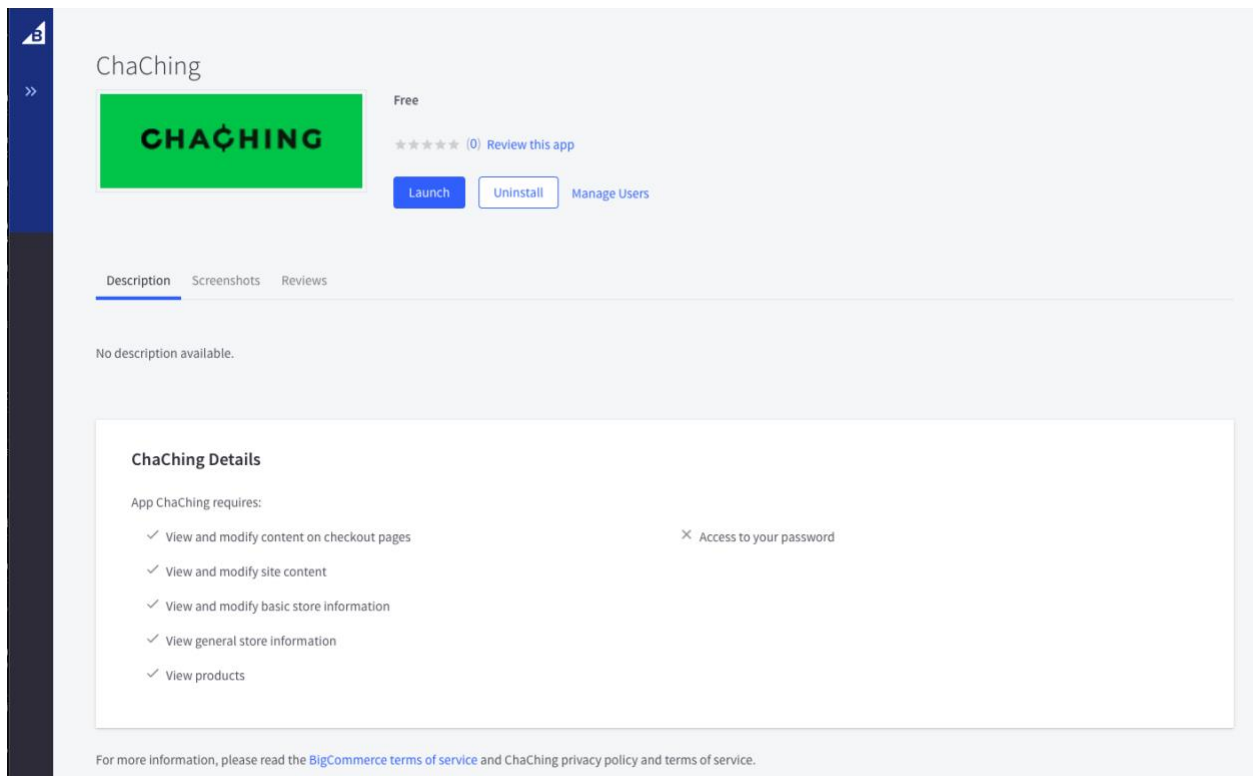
B

»

ChaChing

CHA¢HING

Free

★★★★★ (0) Review this app

Launch Uninstall Manage Users

Description Screenshots Reviews

No description available.

ChaChing Details

App ChaChing requires:

✓ View and modify content on checkout pages

✓ View and modify site content

✓ View and modify basic store information

✓ View general store information

✓ View products

✕ Access to your password

For more information, please read the BigCommerce terms of service and ChaChing privacy policy and terms of service.